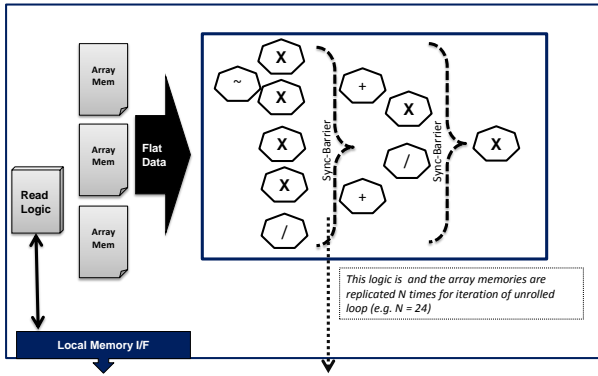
Read Logic

Array Mem

Array Mem

Array Mem

Flat Data

~

X

X

X

X

/

Sync-Barrier

+

X

/

+

Sync-Barrier

X

This logic is and the array memories are replicated N times for iteration of unrolled loop (e.g. N = 24)

Local Memory I/F